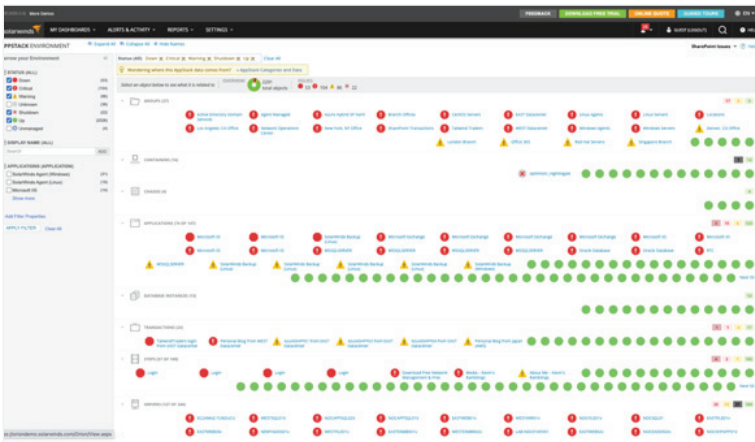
FEEDBACK DOWNLOAD FREE TRIAL ONLINE QUOTE GUIDED TOURS

solarwinds MY DASHBOARDS ALERTS & ACTIVITY REPORTS SETTINGS

PPSTACK ENVIRONMENT Expand All Collapse All Hide Names

SharePoint Issues

owse your Environment

STATUS (ALL)
Down
Critical
Warning
Unknown
Shutdown
Up
Unmanaged

DISPLAY NAME (ALL)

APPLICATIONS (APPLICATION)
SolarWinds Agent (Windows)
SolarWinds Agent (Linux)
Microsoft IIS
Show more

Add Filter Properties
APPLY FILTER Clear All

Status (All) Down Critical Warning Shutdown Up Clear All

Wondering where the AppStack data comes from? AppStack Categories and Data

Select an object below to see what it is related to

GROUPS

CONTAINERS

CHASSIS

APPLICATIONS

DATABASE INSTANCES

TRANSACTIONS

STEPS

SERVERS

Login

Microsoft IIS
Microsoft Exchange
MSSQLSERVER
Oracle Database